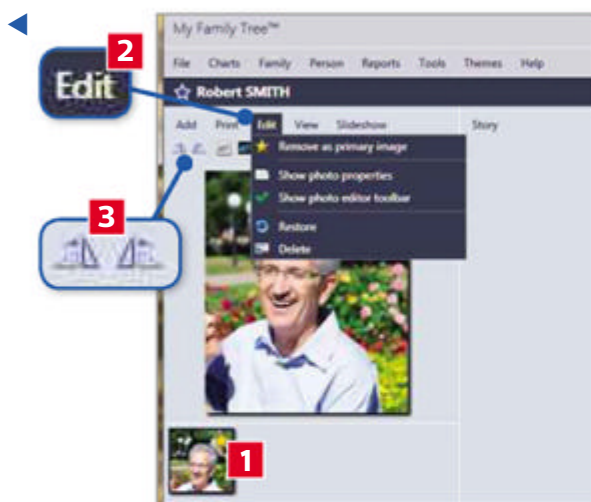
2

Edit

3

My Family Tree™

File Charts Family Person Reports Tools Themes Help

Robert SMITH

Add Print Edit View Slideshow

Story

Remove as primary image

Show photo properties

Show photo editor toolbar

Restore

Delete

1